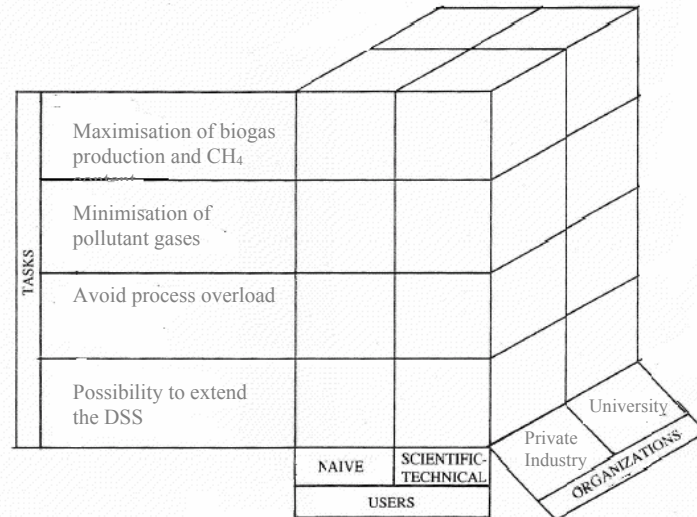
TASKS

Maximisation of biogas production and $CH_4$ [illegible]

Minimisation of pollutant gases

Avoid process overload

Possibility to extend the DSS

NAIVE

SCIENTIFIC-TECHNICAL

USERS

Private Industry

University

ORGANIZATIONS